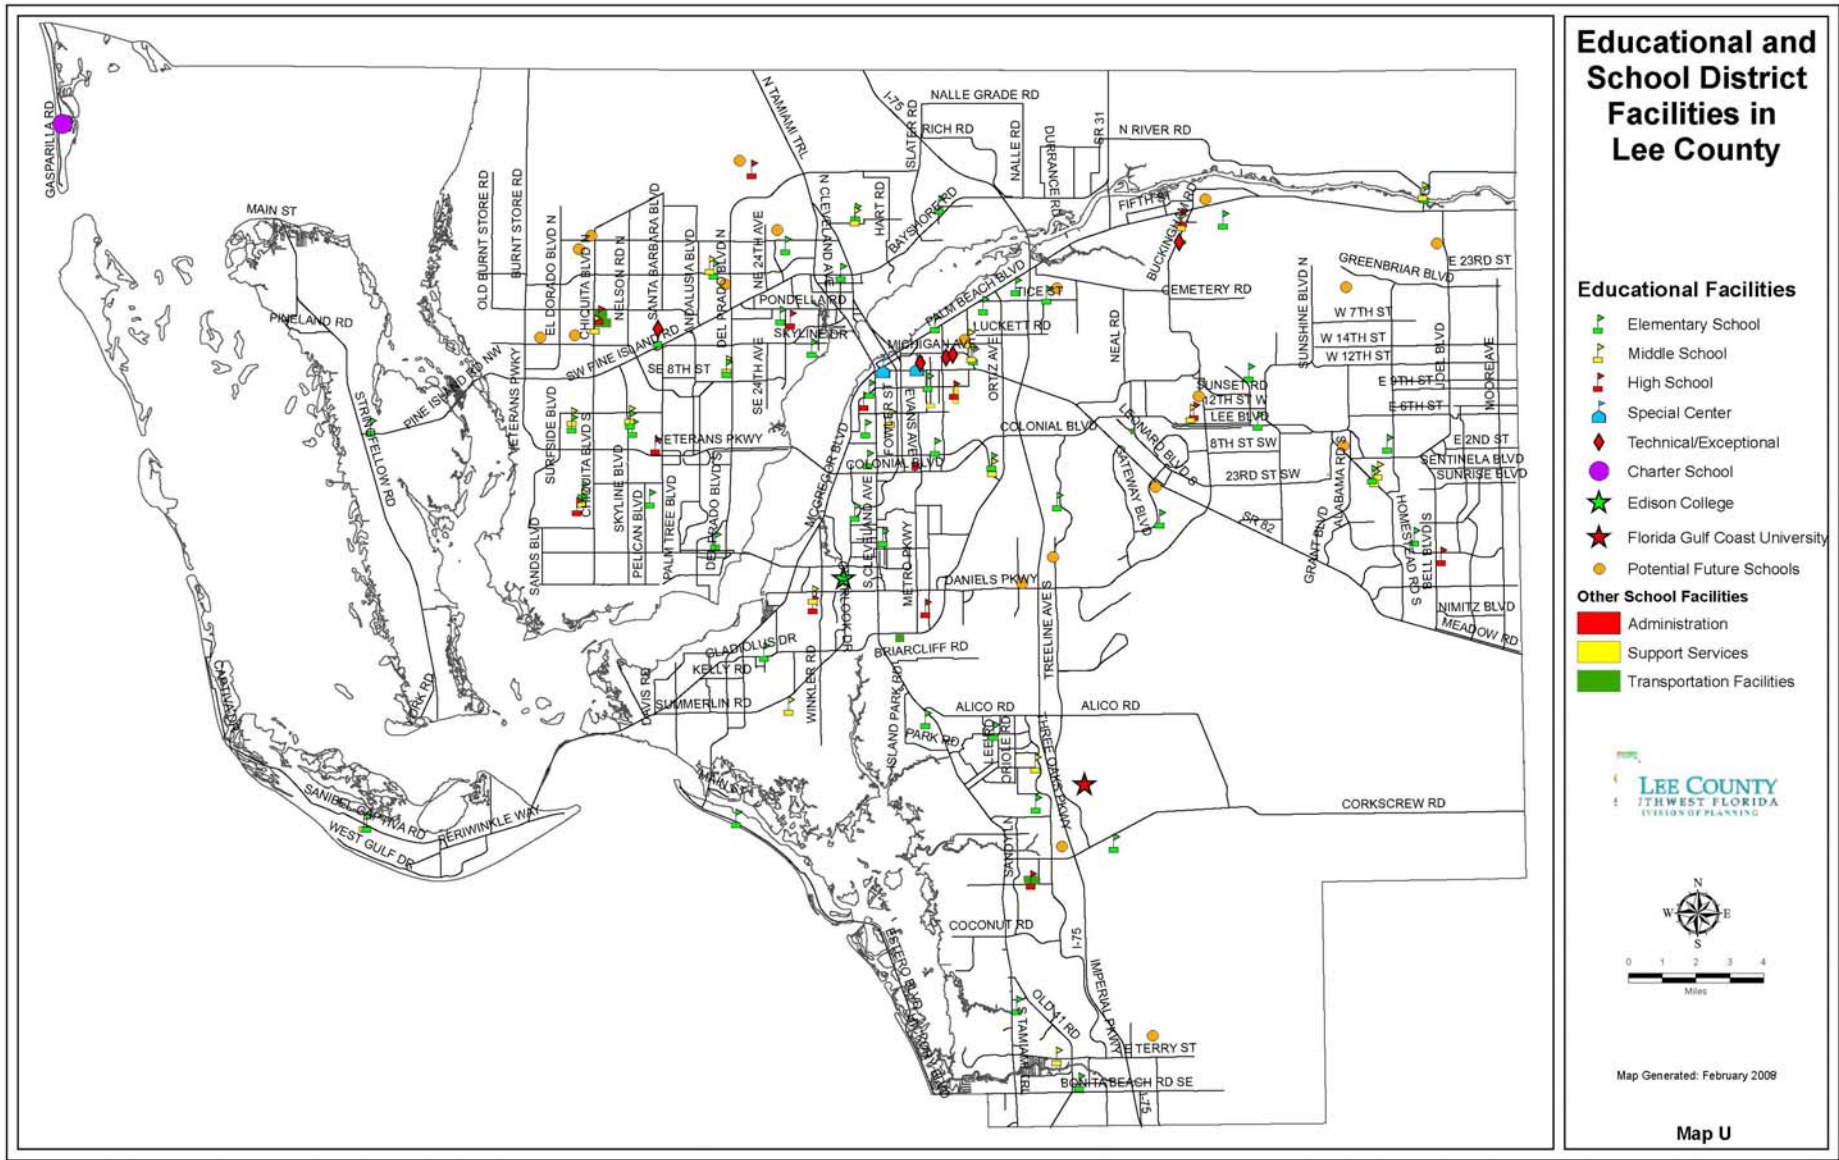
Educational and School District Facilities in Lee County

Educational Facilities
Elementary School
Middle School
High School
Special Center
Technical/Exceptional
Charter School
Edison College
Florida Gulf Coast University
Potential Future Schools

Other School Facilities
Administration
Support Services
Transportation Facilities

LEE COUNTY
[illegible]THWEST FLORIDA
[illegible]IVISION OF PLANNING

N
W E
S
0 1 2 3 4
Miles

Map Generated: February 2008

Map U

GASPARILLA RD
MAIN ST
PINELAND RD
STRINGFELLOW RD
PINE ISLAND RD NW
OLD BURNT STORE RD
BURNT STORE RD
VETERANS PKWY
EL DORADO BLVD N
CHIQUITA BLVD N
NELSON RD N
SANTA BARBARA BLVD
ANDALUSIA BLVD
DEL PRADO BLVD N
NE 24TH AVE
N TAMIAMI TRL
N CLEVELAND AVE
HART RD
SLATER RD
I-75
NALLE GRADE RD
RICH RD
NALLE RD
DURRANCE RD
SR 31
N RIVER RD
FIFTH ST
BUCKINGHAM RD
BAYSHORE RD
PALM BEACH BLVD
PONDELLA RD
SKYLINE DR
SW PINE ISLAND RD
SE 8TH ST
SE 24TH AVE
MICHIGAN AVE
LUCKETT RD
TICE ST
ORTIZ AVE
CEMETERY RD
NEAL RD
GREENBRIAR BLVD
E 23RD ST
SUNSHINE BLVD N
W 7TH ST
W 14TH ST
W 12TH ST
SUNSET RD
12TH ST W
LEE BLVD
E 9TH ST
E 6TH ST
JOEL BLVD
MOORE AVE
SURFSIDE BLVD
CHIQUITA BLVD S
SKYLINE BLVD
VETERANS PKWY
FOWLER ST
EVANS AVE
COLONIAL BLVD
LEONARD BLVD S
8TH ST SW
E 2ND ST
SENTINELA BLVD
SUNRISE BLVD
ALABAMA RD S
23RD ST SW
GATEWAY BLVD
SR 82
GRANT BLVD
HOMESTEAD RD S
BELL BLVD S
SANDS BLVD
PELICAN BLVD
PALM TREE BLVD
DEL PRADO BLVD S
MCGREGOR BLVD
S CLEVELAND AVE
METRO PKWY
DANIELS PKWY
TREELINE AVE S
NIMITZ BLVD
MEADOW RD
GLADIOLUS DR
KELLY RD
WHISKEY CREEK DR
BRIARCLIFF RD
DAVIS RD
SUMMERLIN RD
WINKLER RD
ISLAND PARK RD
ALICO RD
PARK RD
LEE RD
ORIOLE RD
THREE OAKS PKWY
CORKSCREW RD
CAPTIVA DR
YORK RD
SANIBEL CAPTIVA RD
PERIWINKLE WAY
WEST GULF DR
MAIN ST
SANDY LN
COCONUT RD
ESTERO BLVD
I-75
IMPERIAL PKWY
OLD 41 RD
S TAMIAMI TRL
TERRY ST
BONITA BEACH RD SE
I-75